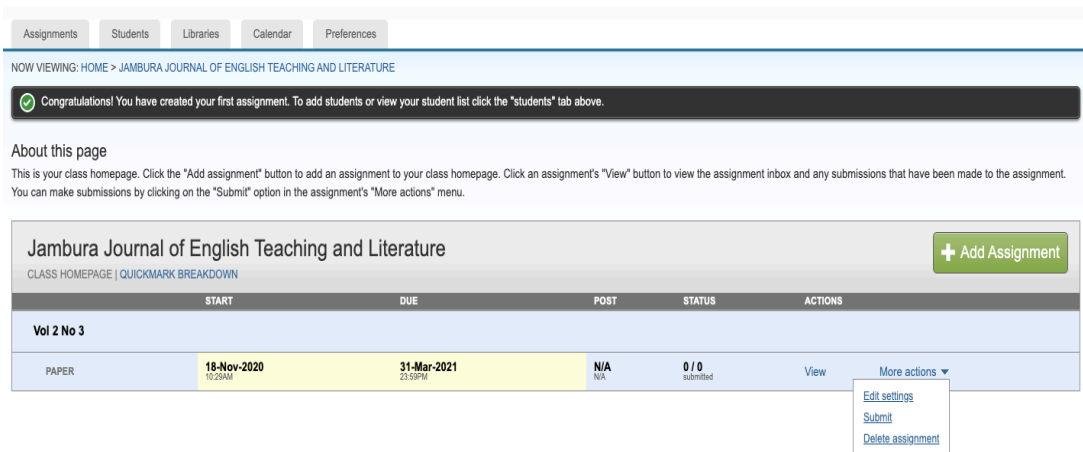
Assignments Students Libraries Calendar Preferences

NOW VIEWING: HOME > JAMBURA JOURNAL OF ENGLISH TEACHING AND LITERATURE

Congratulations! You have created your first assignment. To add students or view your student list click the "students" tab above.

About this page

This is your class homepage. Click the "Add assignment" button to add an assignment to your class homepage. Click an assignment's "View" button to view the assignment inbox and any submissions that have been made to the assignment. You can make submissions by clicking on the "Submit" option in the assignment's "More actions" menu.

Jambura Journal of English Teaching and Literature

CLASS HOMEPAGE | QUICKMARK BREAKDOWN

Add Assignment

| | START | DUE | POST | STATUS | ACTIONS | |
|---|---|---|---|---|---|---|
| Vol 2 No 3 | | | | | | |
| PAPER | 18-Nov-2020 10:29AM | 31-Mar-2021 23:59PM | N/A N/A | 0 / 0 submitted | View | More actions |

Edit settings
Submit
Delete assignment